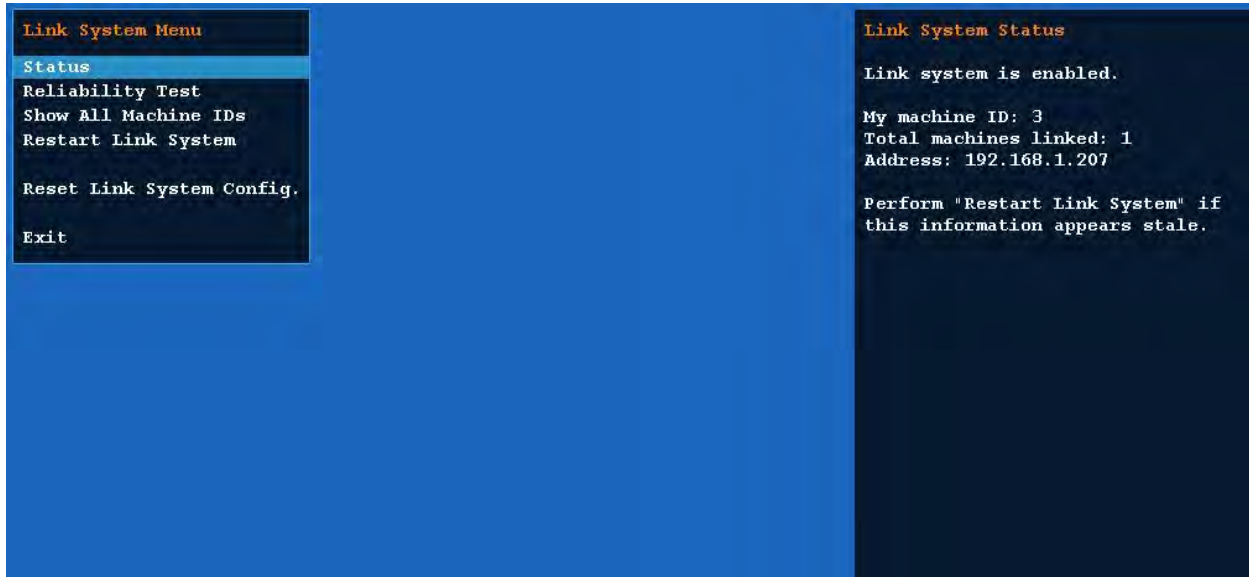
Link System Menu

Status
Reliability Test
Show All Machine IDs
Restart Link System

Reset Link System Config.

Exit

Link System Status

Link system is enabled.

My machine ID: 3
Total machines linked: 1
Address: 192.168.1.207

Perform "Restart Link System" if this information appears stale.